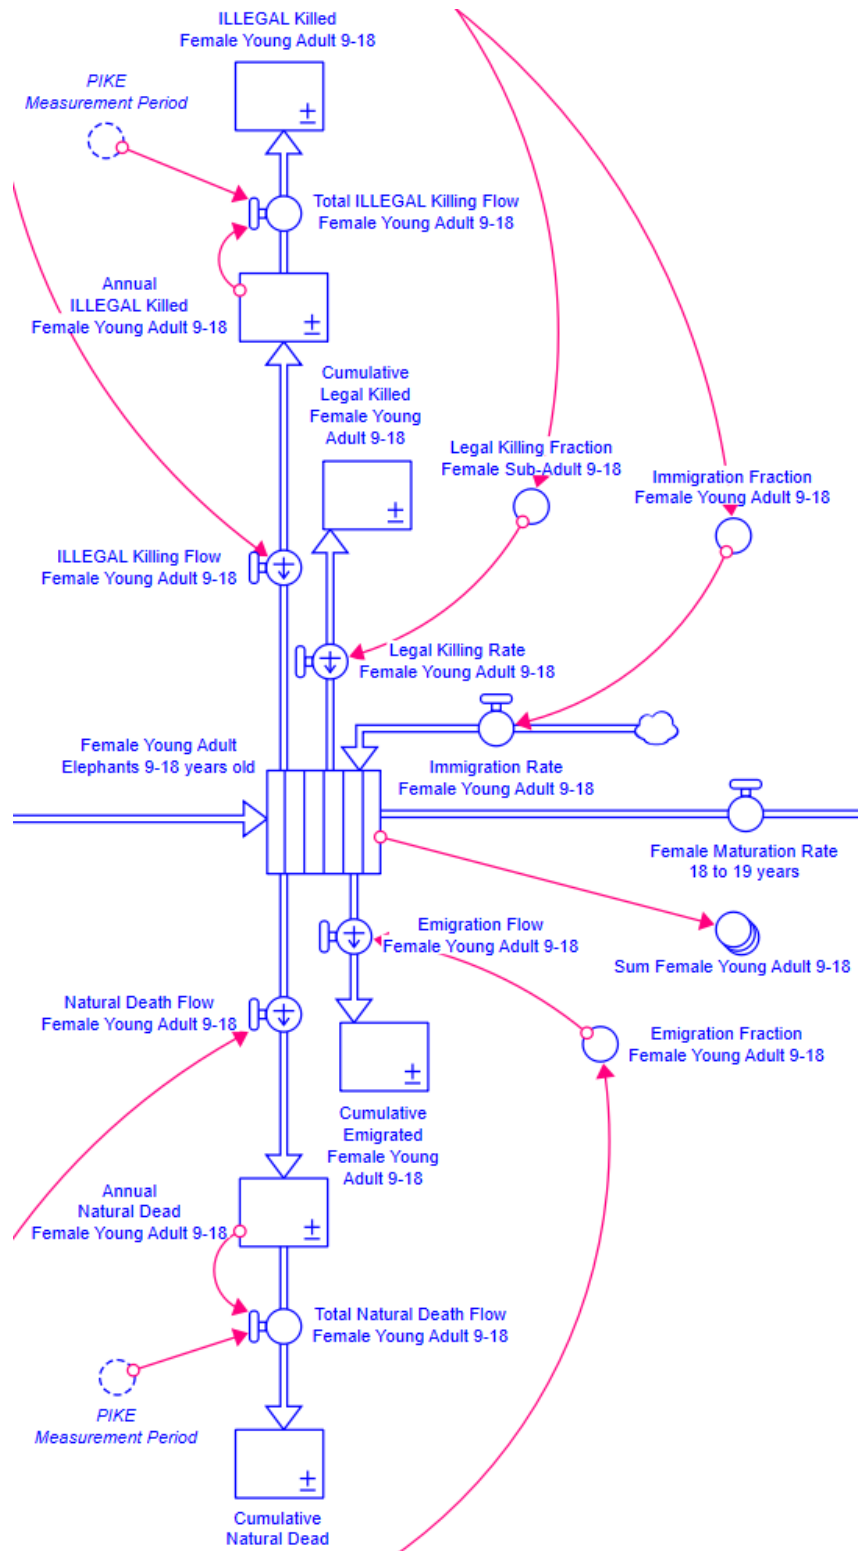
ILLEGAL Killed
Female Young Adult 9-18

PIKE
Measurement Period

Total ILLEGAL Killing Flow
Female Young Adult 9-18

Annual
ILLEGAL Killed
Female Young Adult 9-18

Cumulative
Legal Killed
Female Young
Adult 9-18

Legal Killing Fraction
Female Sub-Adult 9-18

Immigration Fraction
Female Young Adult 9-18

ILLEGAL Killing Flow
Female Young Adult 9-18

Legal Killing Rate
Female Young Adult 9-18

Female Young Adult
Elephants 9-18 years old

Immigration Rate
Female Young Adult 9-18

Female Maturation Rate
18 to 19 years

Emigration Flow
Female Young Adult 9-18

Sum Female Young Adult 9-18

Natural Death Flow
Female Young Adult 9-18

Emigration Fraction
Female Young Adult 9-18

Cumulative
Emigrated
Female Young
Adult 9-18

Annual
Natural Dead
Female Young Adult 9-18

Total Natural Death Flow
Female Young Adult 9-18

PIKE
Measurement Period

Cumulative
Natural Dead